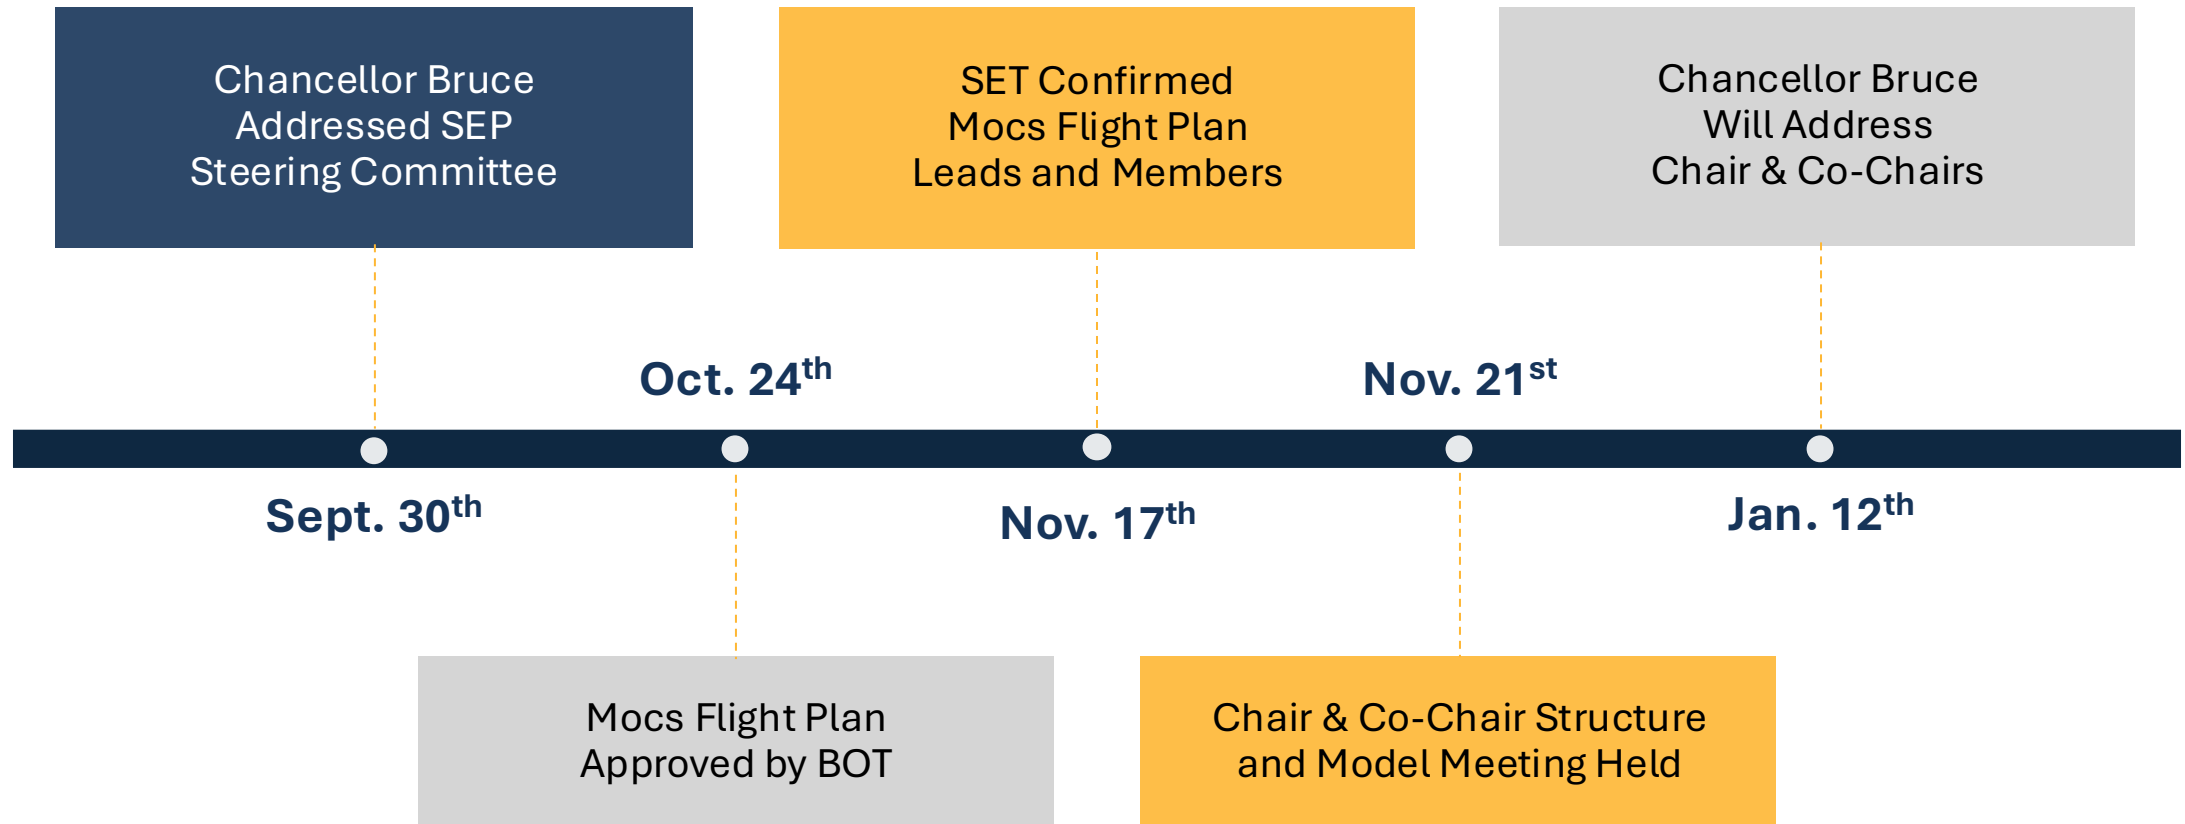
Chancellor Bruce Addressed SEP Steering Committee

SET Confirmed Mocs Flight Plan Leads and Members

Chancellor Bruce Will Address Chair & Co-Chairs

Oct. 24$^{th}$

Nov. 21$^{st}$

Sept. 30$^{th}$

Nov. 17$^{th}$

Jan. 12$^{th}$

Mocs Flight Plan Approved by BOT

Chair & Co-Chair Structure and Model Meeting Held